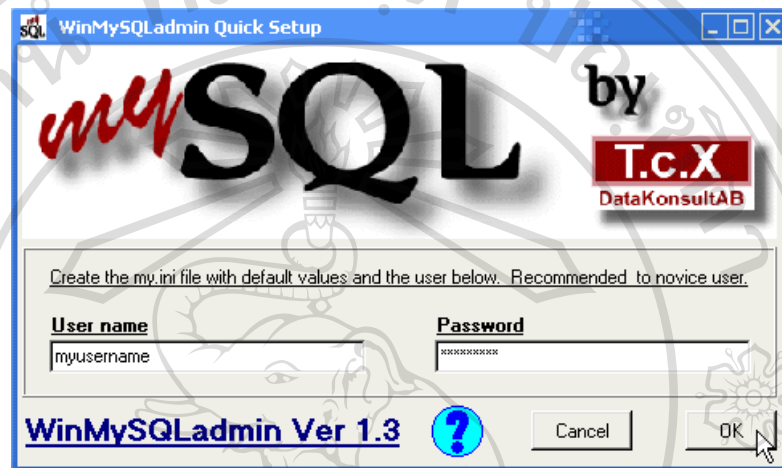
SQL WinMySQLadmin Quick Setup

mySQL by

T.c.X
DataKonsultAB

Create the my.ini file with default values and the user below. Recommended to novice user.

User name
myusername

Password
*********

WinMySQLadmin Ver 1.3

?

Cancel

OK